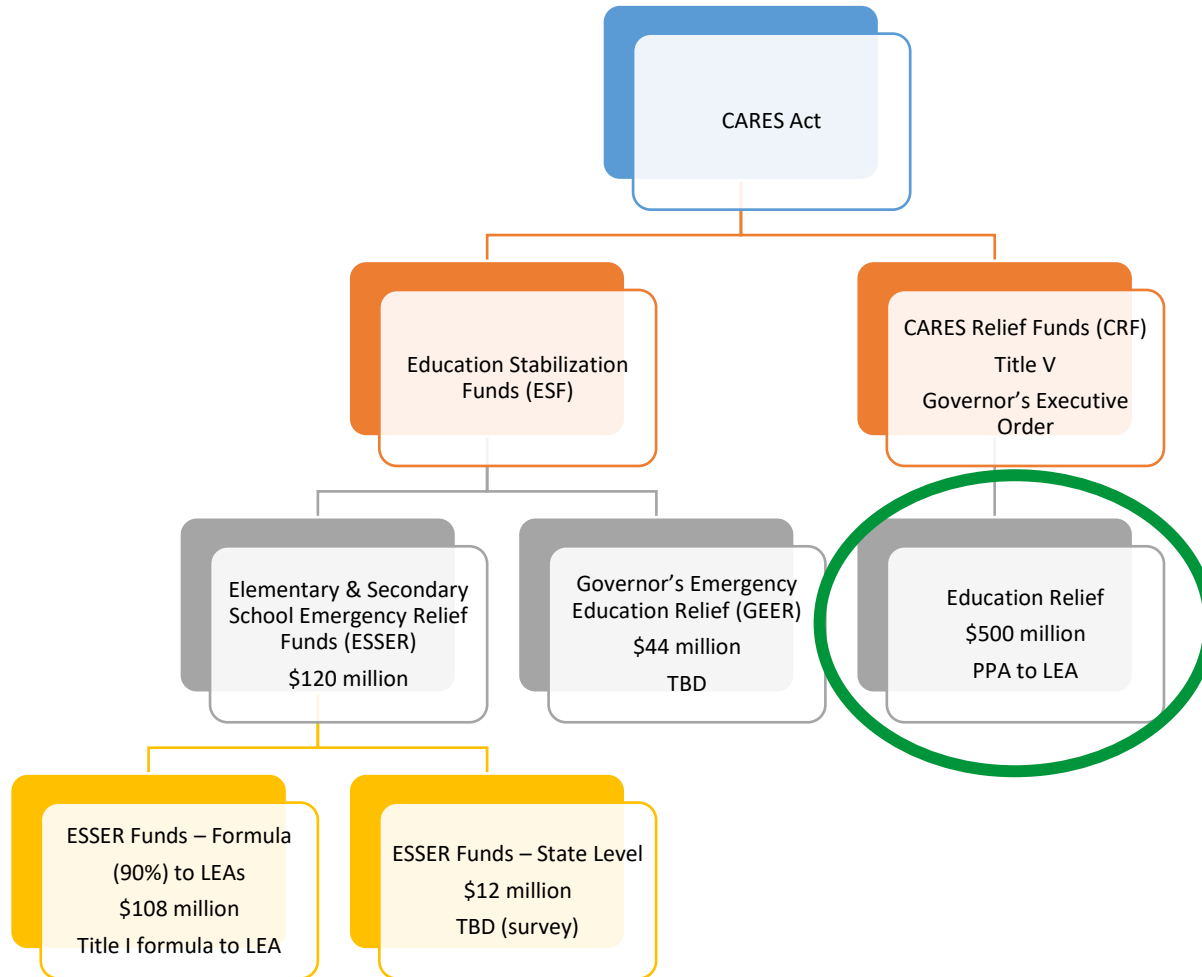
CARES Act

Education Stabilization Funds (ESF)

CARES Relief Funds (CRF)
Title V
Governor's Executive Order

Elementary & Secondary School Emergency Relief Funds (ESSER)
$120 million

Governor's Emergency Education Relief (GEER)
$44 million
TBD

Education Relief
$500 million
PPA to LEA

ESSER Funds – Formula (90%) to LEAs
$108 million
Title I formula to LEA

ESSER Funds – State Level
$12 million
TBD (survey)